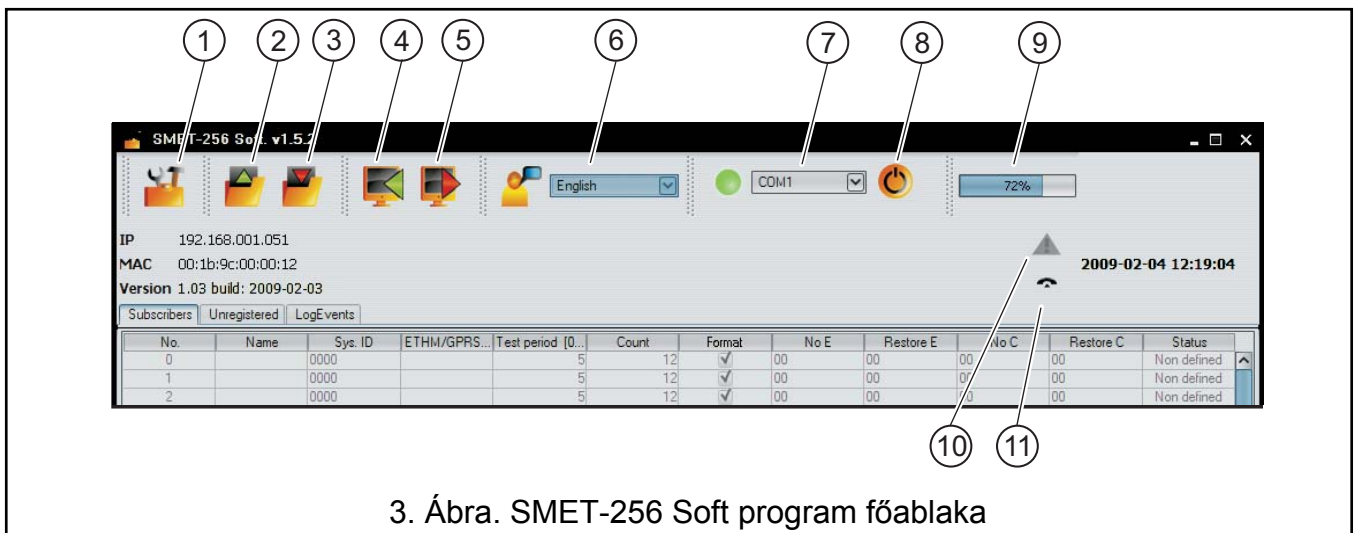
1 2 3 4 5 6 7 8 9

SMET-256 Soft v1.5.2

English

COM1

72%

IP 192.168.001.051
MAC 00:1b:9c:00:00:12
Version 1.03 build: 2009-02-03

2009-02-04 12:19:04

Subscribers | Unregistered | LogEvents

| No. | Name | Sys. ID | ETHM/GPRS... | Test period [0... | Count | Format | No E | Restore E | No C | Restore C | Status |
|---|---|---|---|---|---|---|---|---|---|---|---|
| 0 | | 0000 | | 5 | 12 | ✓ | 00 | 00 | 00 | 00 | Non defined |
| 1 | | 0000 | | 5 | 12 | ✓ | 00 | 00 | 00 | 00 | Non defined |
| 2 | | 0000 | | 5 | 12 | ✓ | 00 | 00 | 00 | 00 | Non defined |

10 11

3. Ábra. SMET-256 Soft program főablaka